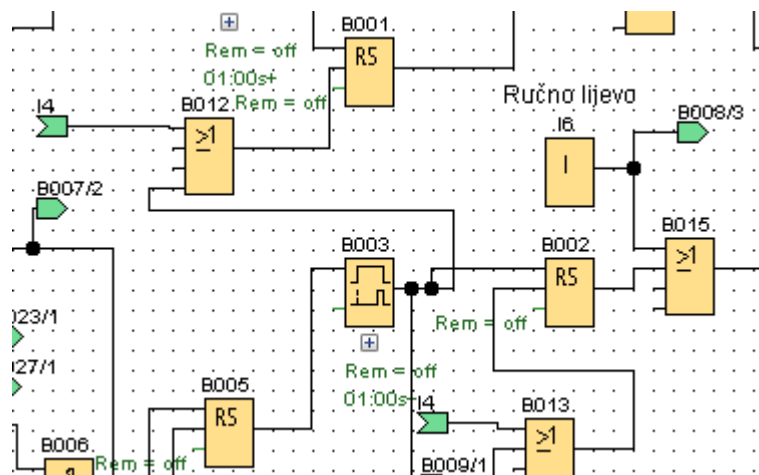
B001

Rem = off

01:00s+

RS

I4

B012

Rem = off

$\geq 1$

Ručno lijevo

I6

B008/3

I

B007/2

B015

$\geq 1$

B003

B002

RS

023/1

Rem = off

027/1

Rem = off

01:00s+

I4

B005

RS

B013

$\geq 1$

B006

Rem = off

B009/1